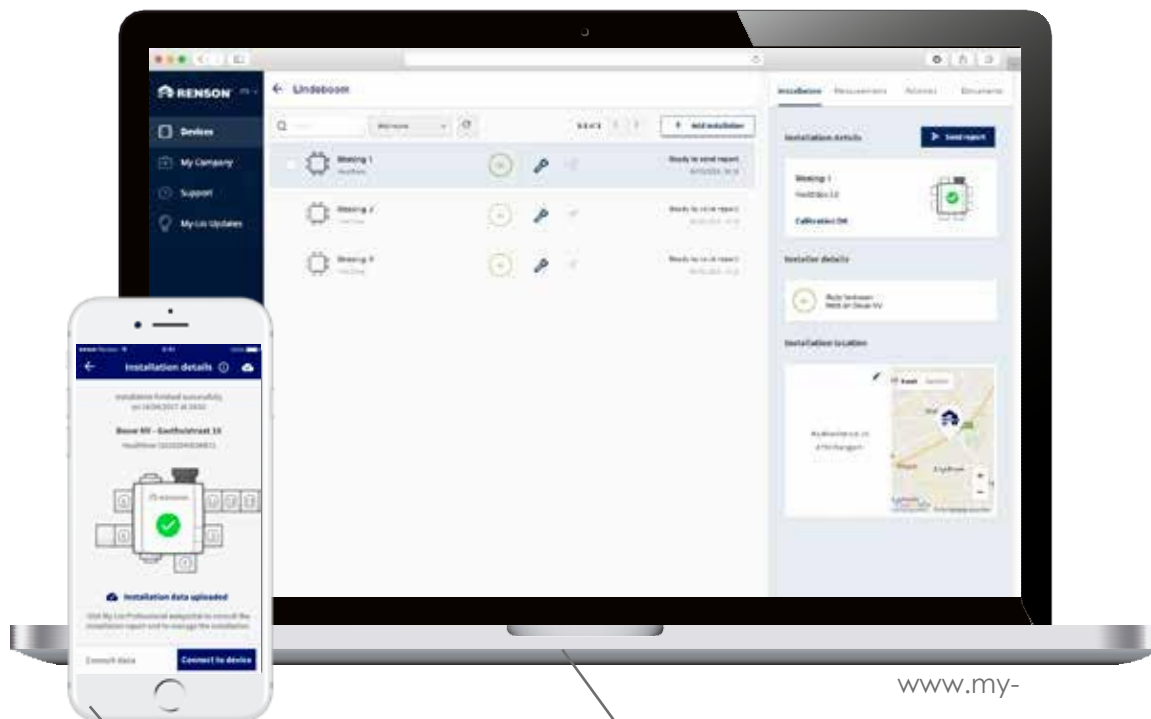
RENSON

Devices

My Company

Support

My Lio Updates

← Lindeboom

+ Add installation

Woning 1

Ready to send report

Woning 2

Woning 3

Installation

Installation details

Send report

Woning 1

Calibration OK

Installer details

Installation location

Installation details

Installation finished successfully

Installation data uploaded

Consult data

Connect to device

www.my-